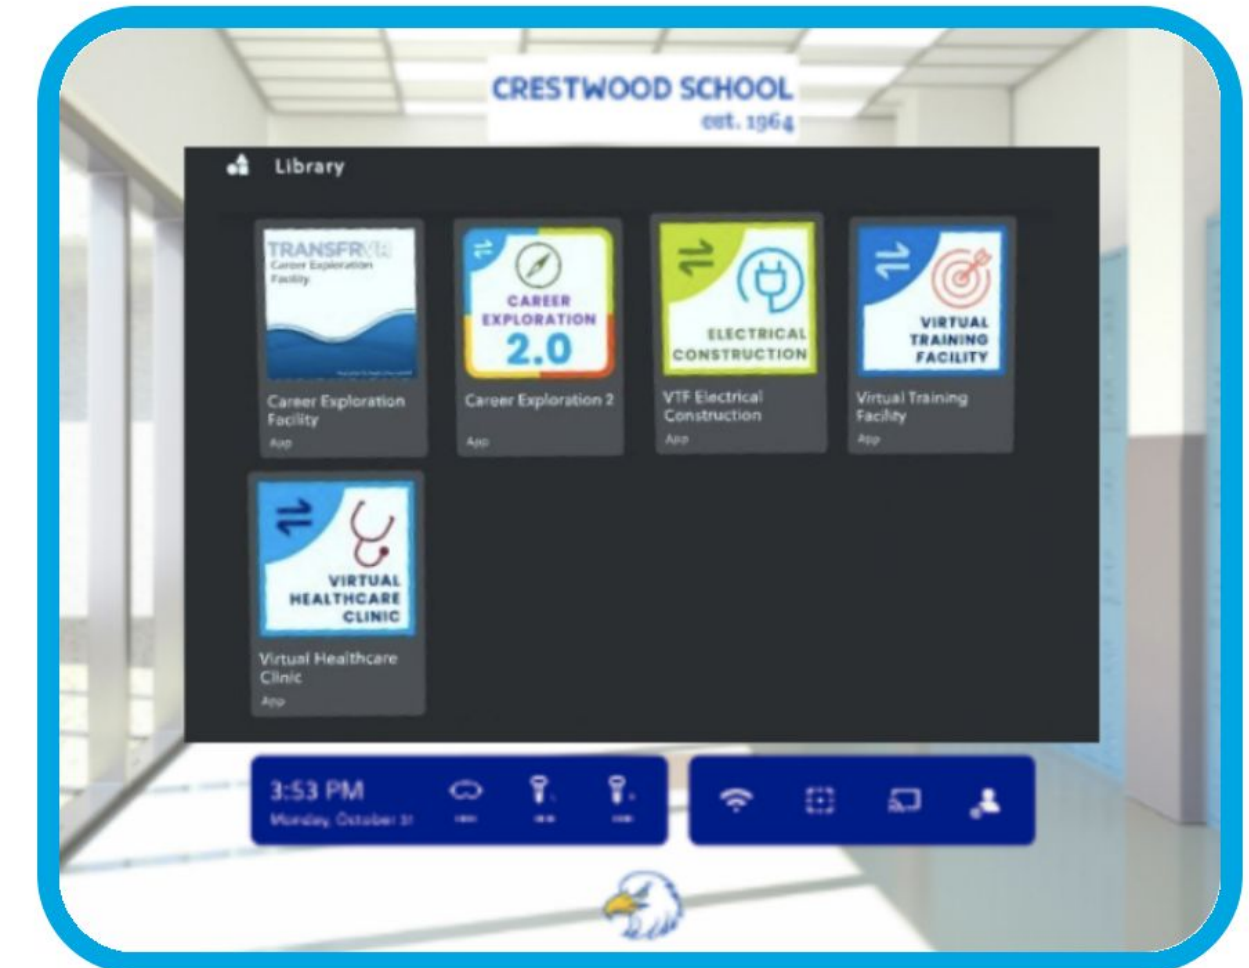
CRESTWOOD SCHOOL
est. 1964

Library

TRANSFR VR
Career Exploration Facility

Career Exploration Facility
App

CAREER EXPLORATION 2.0

Career Exploration 2
App

ELECTRICAL CONSTRUCTION

VTF Electrical Construction
App

VIRTUAL TRAINING FACILITY

Virtual Training Facility
App

VIRTUAL HEALTHCARE CLINIC

Virtual Healthcare Clinic
App

3:53 PM
Monday, October 31